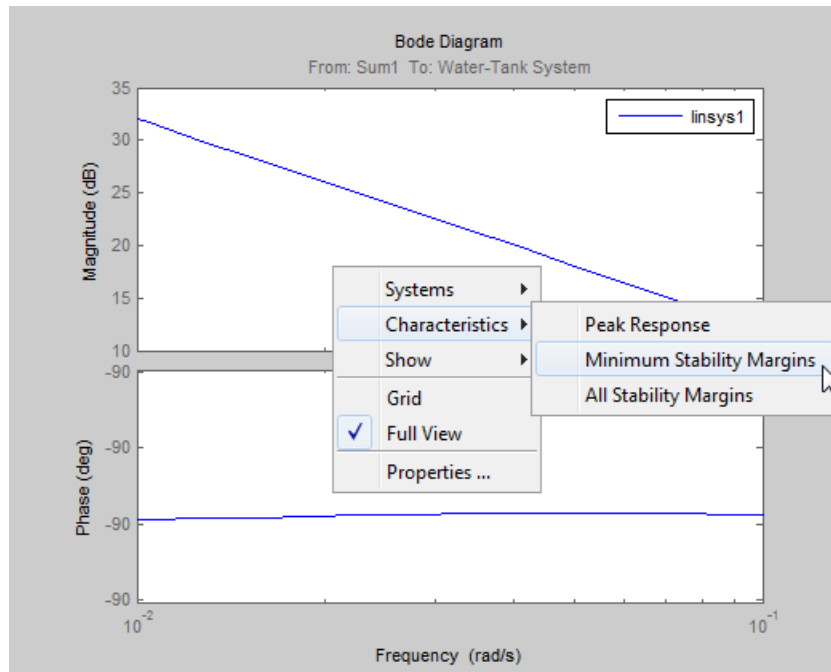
Bode Diagram
From: Sum1 To: Water-Tank System

linsys1

Magnitude (dB)
35
30
25
20
15
10

Phase (deg)
-90
-90
-90
-90

$10^{-2}$
$10^{-1}$
Frequency (rad/s)

Systems
Characteristics
Show
Grid
✓ Full View
Properties ...

Peak Response
Minimum Stability Margins
All Stability Margins